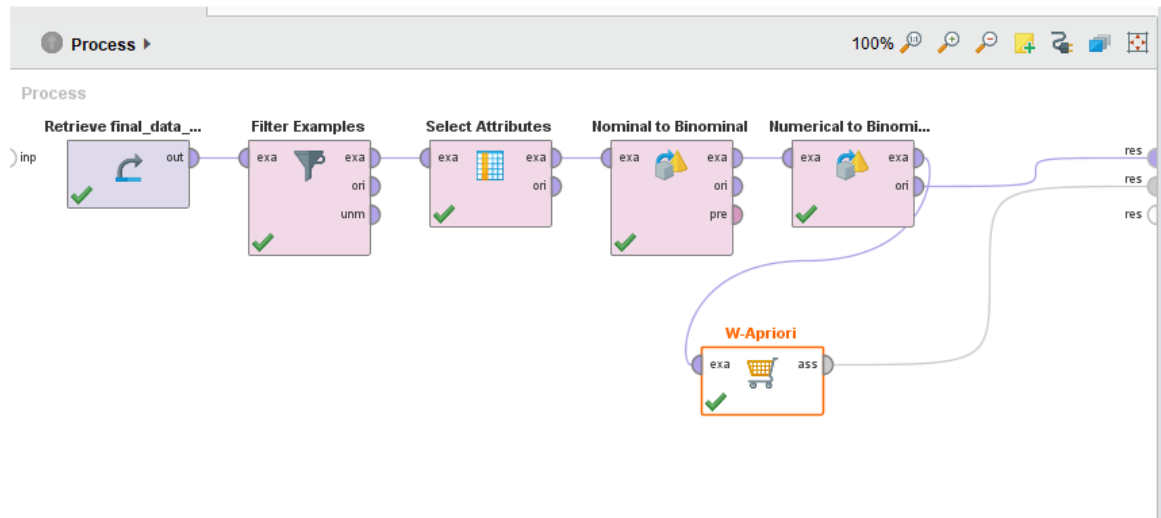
Process ▸

100%

Process

inp

Retrieve final_data_...

out

Filter Examples

exa exa

ori

unm

Select Attributes

exa exa

ori

Nominal to Binominal

exa exa

ori

pre

Numerical to Binomi...

exa exa

ori

res

res

res

W-Apriori

exa ass